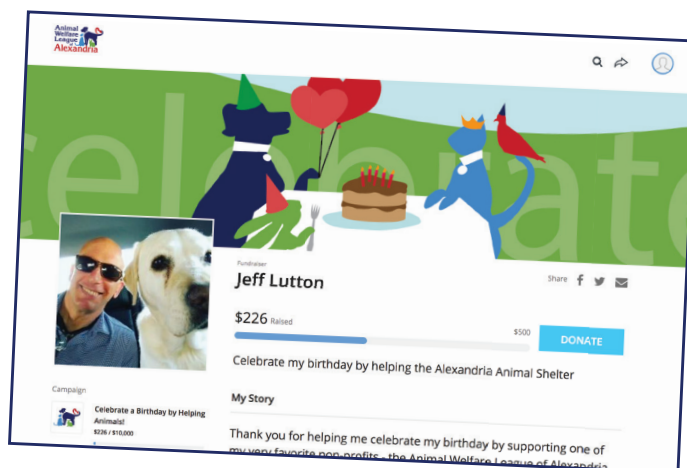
Animal Welfare League of Alexandria

celebrate

Fundraiser

Jeff Lutton

Share

$226 Raised

$500

DONATE

Celebrate my birthday by helping the Alexandria Animal Shelter

My Story

Thank you for helping me celebrate my birthday by supporting one of my very favorite non-profits - the Animal Welfare League of Alexandria

Campaign

Celebrate a Birthday by Helping Animals!

$226 / $10,000